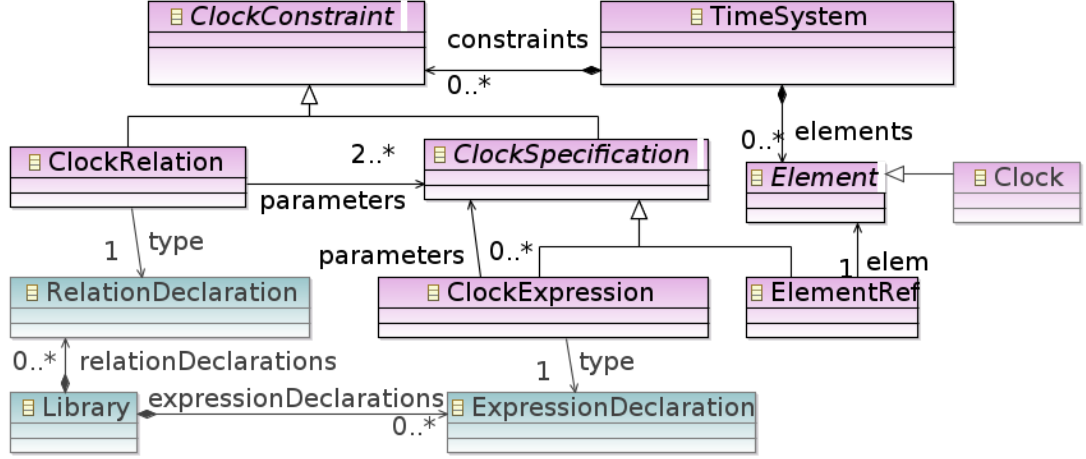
ClockConstraint
constraints
0..*
TimeSystem
0..*
elements
ClockRelation
2..*
ClockSpecification
Element
Clock
parameters
1
type
parameters
0..*
1
elem
RelationDeclaration
ClockExpression
ElementRef
0..*
relationDeclarations
1
type
Library
expressionDeclarations
0..*
ExpressionDeclaration